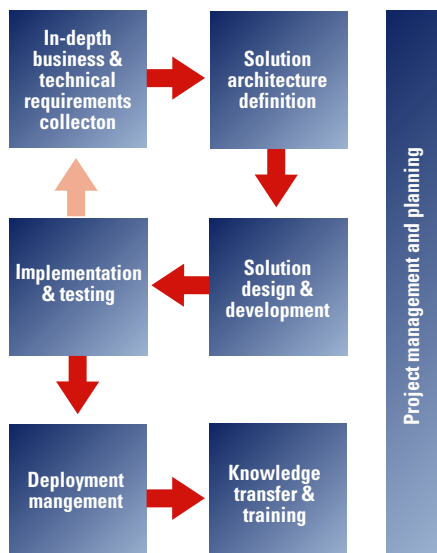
In-depth business & technical requirements collecton

Solution architecture definition

Implementation & testing

Solution design & development

Deployment mangement

Knowledge transfer & training

Project management and planning